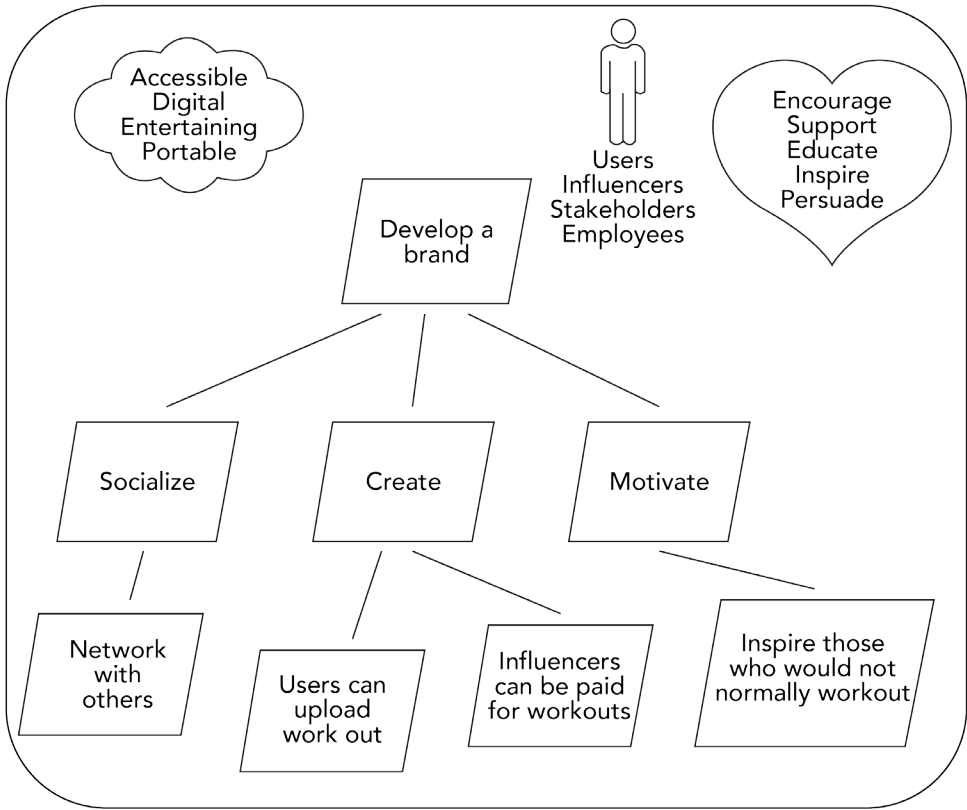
Accessible
Digital
Entertaining
Portable

Users
Influencers
Stakeholders
Employees

Encourage
Support
Educate
Inspire
Persuade

Develop a brand

Socialize

Create

Motivate

Network with others

Users can upload work out

Influencers can be paid for workouts

Inspire those who would not normally workout